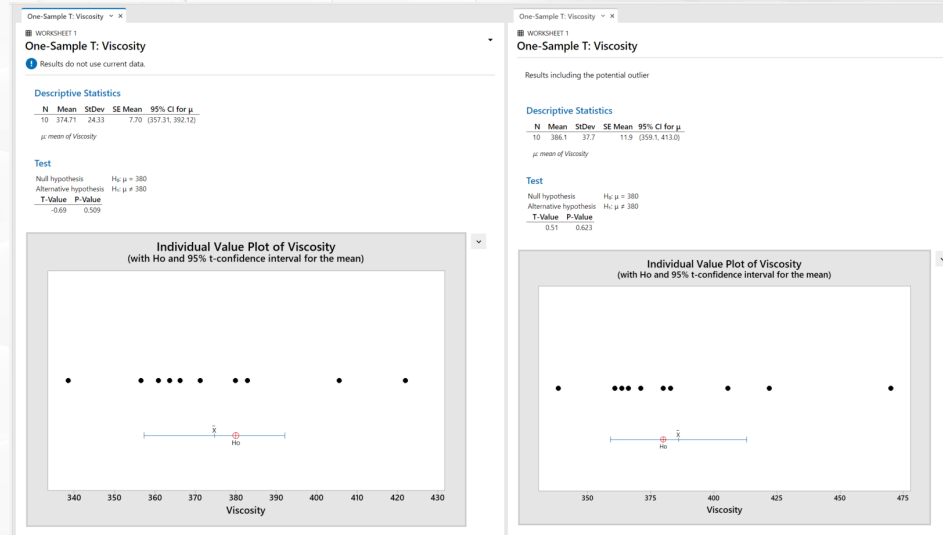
One-Sample T: Viscosity ×

WORKSHEET 1
One-Sample T: Viscosity
Results do not use current data.

Descriptive Statistics

| N | Mean | StDev | SE Mean | 95% CI for μ |
|---|---|---|---|---|
| 10 | 374.71 | 24.33 | 7.70 | (357.31, 392.12) |

μ: mean of Viscosity

Test

Null hypothesis H₀: μ = 380
Alternative hypothesis H₁: μ ≠ 380

| T-Value | P-Value |
|---|---|
| -0.69 | 0.509 |

Individual Value Plot of Viscosity
(with Ho and 95% t-confidence interval for the mean)

$\bar{X}$
Ho

340 350 360 370 380 390 400 410 420 430
Viscosity

One-Sample T: Viscosity ×

WORKSHEET 1
One-Sample T: Viscosity

Results including the potential outlier

Descriptive Statistics

| N | Mean | StDev | SE Mean | 95% CI for μ |
|---|---|---|---|---|
| 10 | 386.1 | 37.7 | 11.9 | (359.1, 413.0) |

μ: mean of Viscosity

Test

Null hypothesis H₀: μ = 380
Alternative hypothesis H₁: μ ≠ 380

| T-Value | P-Value |
|---|---|
| 0.51 | 0.623 |

Individual Value Plot of Viscosity
(with Ho and 95% t-confidence interval for the mean)

$\bar{X}$
Ho

350 375 400 425 450 475
Viscosity